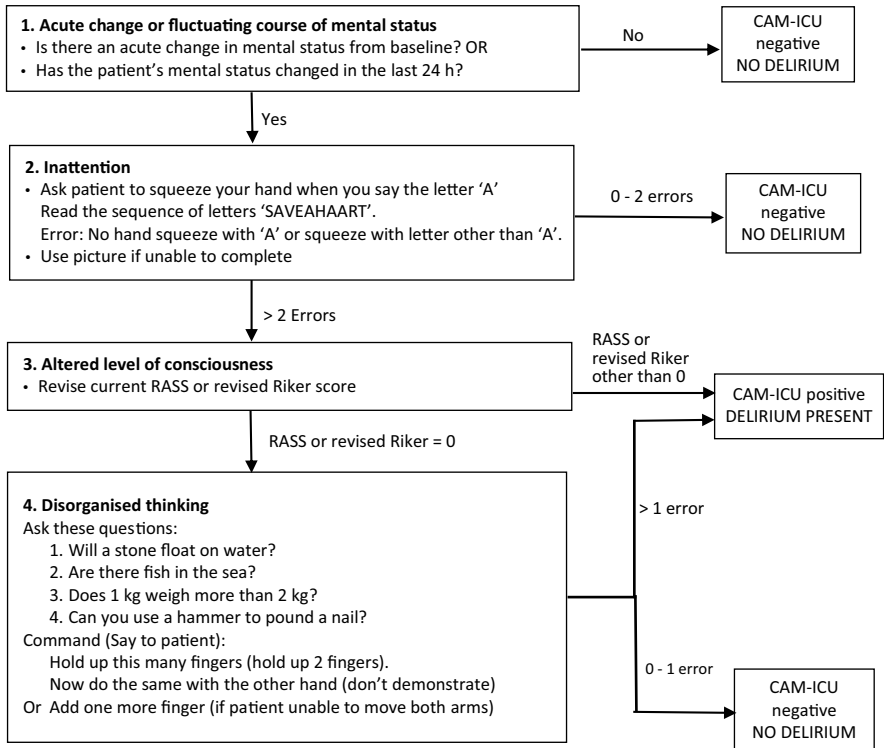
1. Acute change or fluctuating course of mental status
• Is there an acute change in mental status from baseline? OR
• Has the patient's mental status changed in the last 24 h?

No

CAM-ICU negative NO DELIRIUM

Yes

2. Inattention
• Ask patient to squeeze your hand when you say the letter 'A'
Read the sequence of letters 'SAVEAHAART'.
Error: No hand squeeze with 'A' or squeeze with letter other than 'A'.
• Use picture if unable to complete

0 - 2 errors

CAM-ICU negative NO DELIRIUM

> 2 Errors

3. Altered level of consciousness
• Revise current RASS or revised Riker score

RASS or revised Riker other than 0

CAM-ICU positive DELIRIUM PRESENT

RASS or revised Riker = 0

4. Disorganised thinking
Ask these questions:
1. Will a stone float on water?
2. Are there fish in the sea?
3. Does 1 kg weigh more than 2 kg?
4. Can you use a hammer to pound a nail?
Command (Say to patient):
Hold up this many fingers (hold up 2 fingers).
Now do the same with the other hand (don't demonstrate)
Or Add one more finger (if patient unable to move both arms)

> 1 error

0 - 1 error

CAM-ICU negative NO DELIRIUM